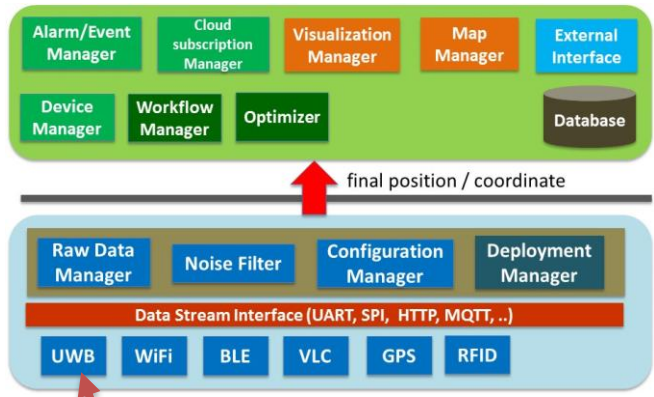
Alarm/Event Manager

Cloud subscription Manager

Visualization Manager

Map Manager

External Interface

Device Manager

Workflow Manager

Optimizer

Database

final position / coordinate

Raw Data Manager

Noise Filter

Configuration Manager

Deployment Manager

Data Stream Interface (UART, SPI, HTTP, MQTT, ..)

UWB

WiFi

BLE

VLC

GPS

RFID